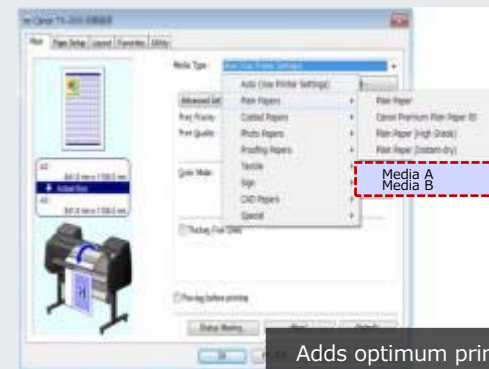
Canon TX-3000 属性

Main | Page Setup | Layout | Favorites | Utility

Media Type:

Auto (Use Printer Settings)

Plain Papers
Coated Papers
Photo Papers
Proofing Papers
Textile
Sign
CAD Papers
Special

Plain Paper
Canon Premium Plain Paper III
Plain Paper (High Grade)
Plain Paper (Instant dry)

Media A
Media B

Advanced Set
Print Priority
Print Quality

Color Mode:

Adobe RGB

Preview before printing

Status Monitor...

OK

Adds optimum prin